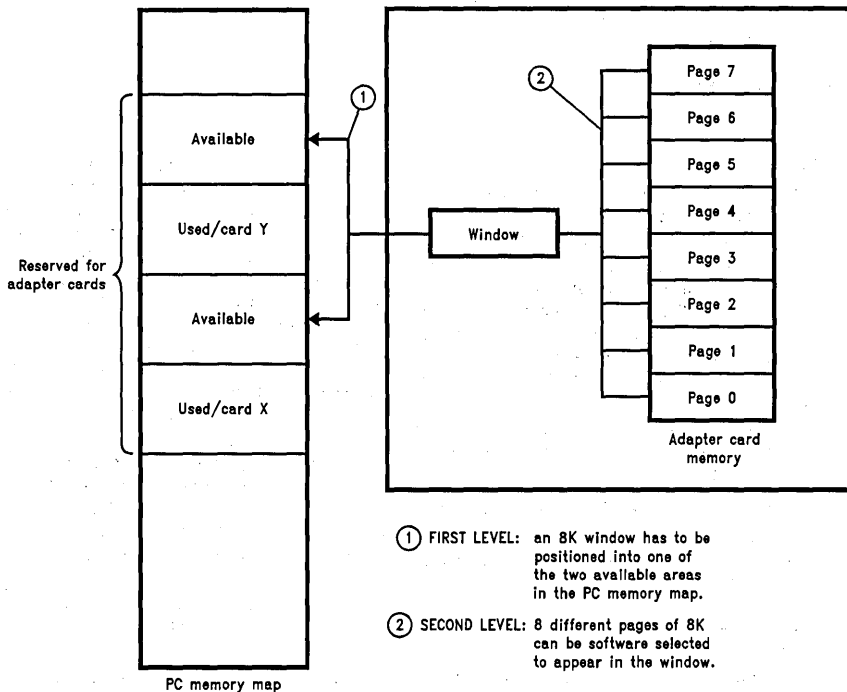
Available

Used/card Y

Available

Used/card X

Reserved for adapter cards

PC memory map

1

Window

2

Page 7

Page 6

Page 5

Page 4

Page 3

Page 2

Page 1

Page 0

Adapter card memory

1 FIRST LEVEL: an 8K window has to be positioned into one of the two available areas in the PC memory map.

2 SECOND LEVEL: 8 different pages of 8K can be software selected to appear in the window.